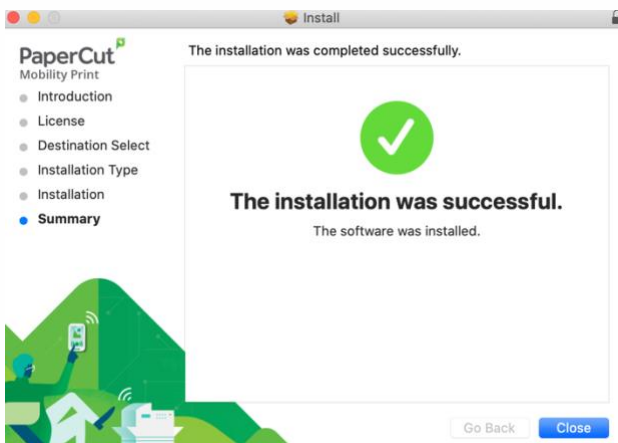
Install

PaperCut
Mobility Print

Introduction
License
Destination Select
Installation Type
Installation
Summary

The installation was completed successfully.

The installation was successful.

The software was installed.

Go Back
Close